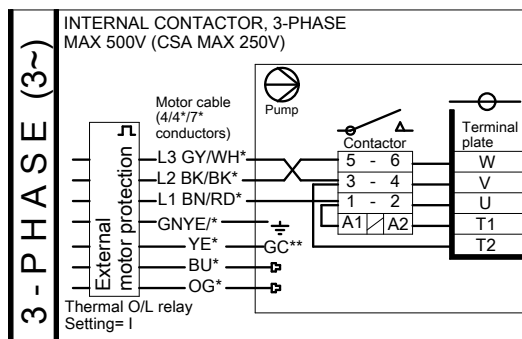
3 - P H A S E (3~)

INTERNAL CONTACTOR, 3-PHASE
MAX 500V (CSA MAX 250V)

Motor cable (4/4*/7* conductors)

Pump

Contactor

Terminal plate

External motor protection

L3 GY/WH*
L2 BK/BK*
L1 BN/RD*
GNYE/*
YE*
BU*
OG*

GC**

5 - 6
3 - 4
1 - 2
A1
A2

W
V
U
T1
T2

Thermal O/L relay
Setting= I